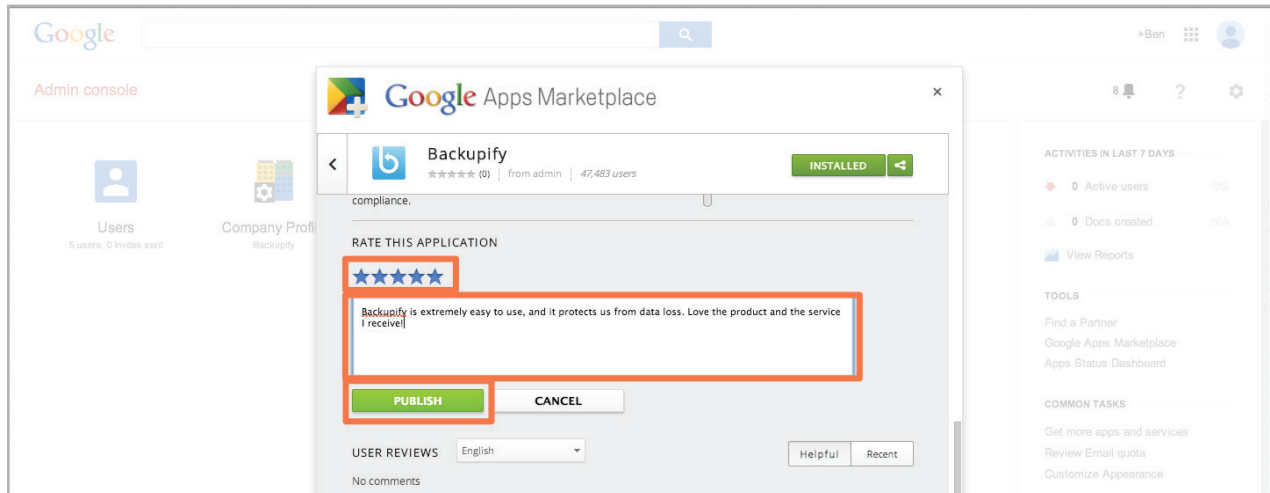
Google

+Ben

Admin console

8

?

Users
5 users, 0 invites sent

Company Profi
Backupify

Google Apps Marketplace

×

Backupify
★★★★★ (0) | from admin | 47,483 users

INSTALLED

compliance.

RATE THIS APPLICATION

★★★★★

Backupify is extremely easy to use, and it protects us from data loss. Love the product and the service I receive!

PUBLISH

CANCEL

USER REVIEWS English

Helpful Recent

No comments

ACTIVITIES IN LAST 7 DAYS

0 Active users 0%

0 Docs created N/A

View Reports

TOOLS

Find a Partner
Google Apps Marketplace
Apps Status Dashboard

COMMON TASKS

Get more apps and services
Review Email quota
Customize Appearance